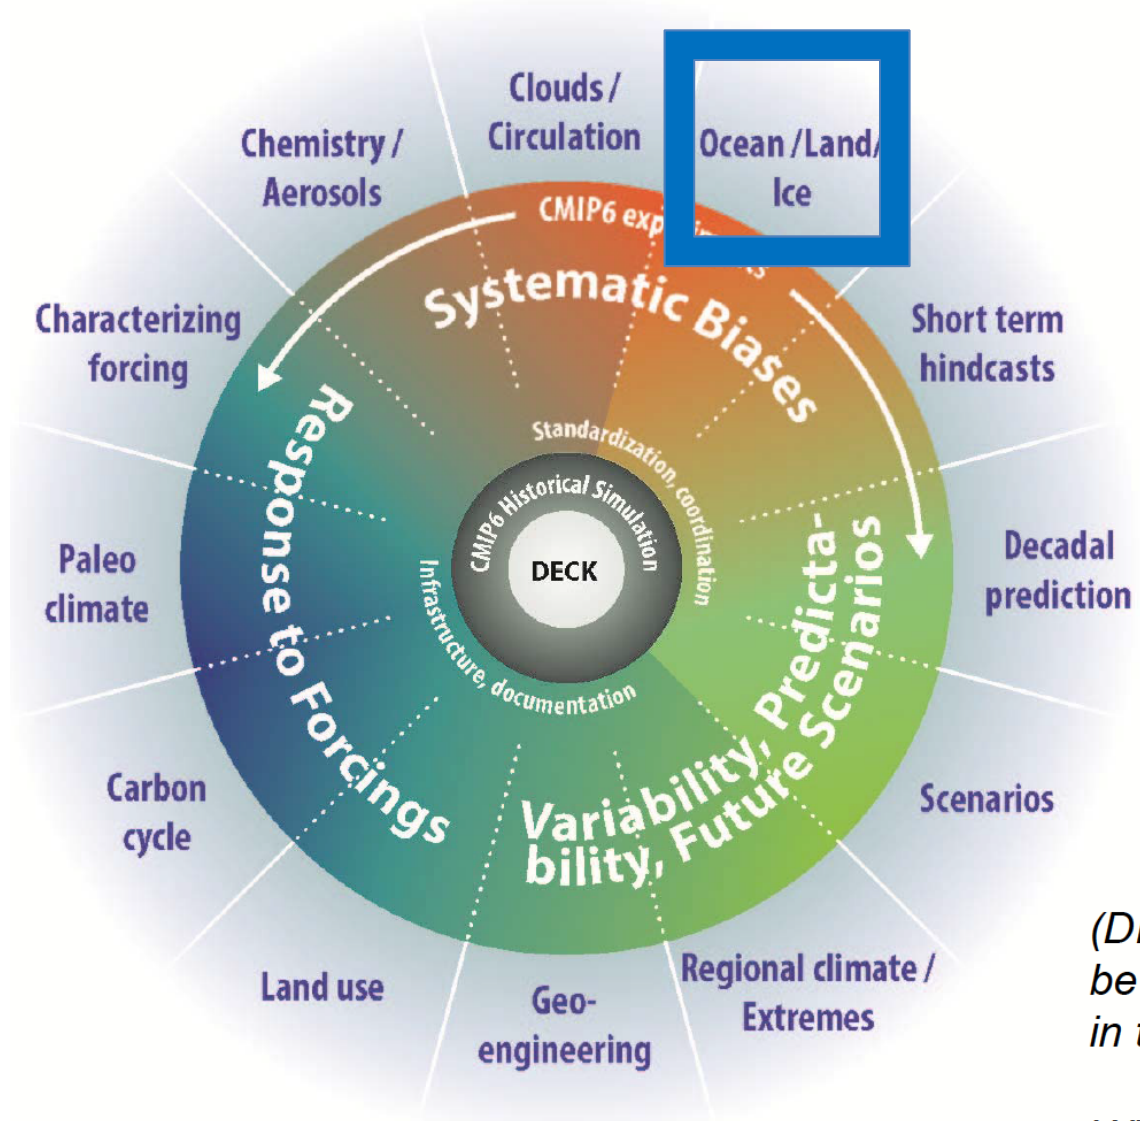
Clouds / Circulation

Ocean / Land / Ice

Chemistry / Aerosols

CMIP6 exp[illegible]

Systematic Biases

Characterizing forcing

Short term hindcasts

Response to Forcings

Standardization, coordination

CMIP6 Historical Simulation

DECK

Infrastructure, documentation

Variability, Predictability, Future Scenarios

Paleo climate

Decadal prediction

Carbon cycle

Scenarios

Land use

Geo-engineering

Regional climate / Extremes

(D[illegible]
be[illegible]
in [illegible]